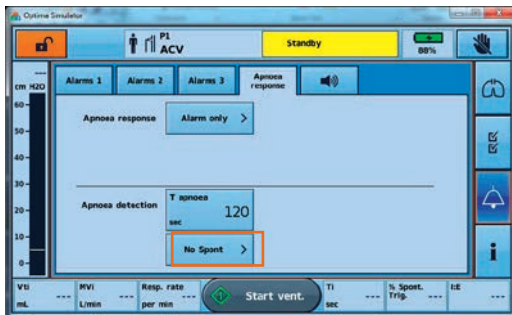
Optima Simulator

P1
ACV

Standby

88%

cm H2O
60
50
40
30
20
10
0

Alarms 1
Alarms 2
Alarms 3
Apnoea response

Apnoea response
Alarm only >

Apnoea detection
T apnoea
sec
120

No Spont >

Vti
mL
---
MVi
L/min
---
Resp. rate
per min
---
Start vent.
Ti
sec
---
% Spont. Trig.
---
I:E
---